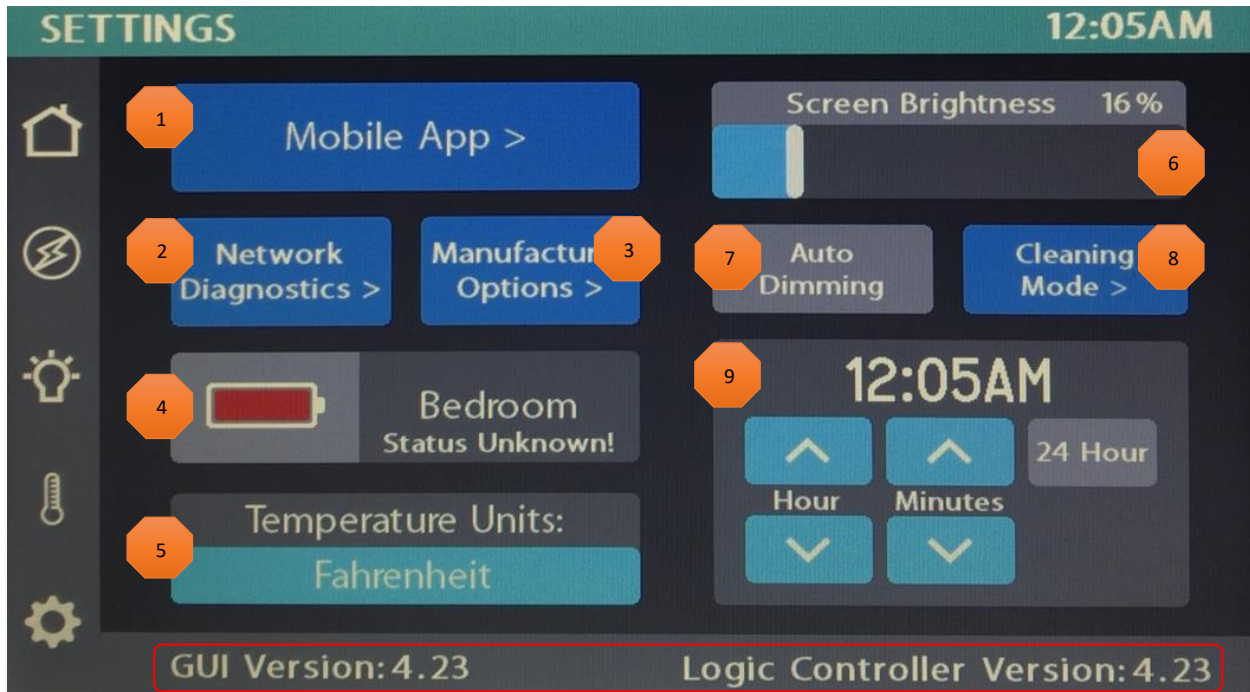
SETTINGS 12:05AM

1 Mobile App >

Screen Brightness 16 %

6

2 Network Diagnostics >

Manufactur 3 Options >

7 Auto Dimming

Cleaning 8 Mode >

4 Bedroom Status Unknown!

9 12:05AM

Hour

Minutes

24 Hour

Temperature Units:

5 Fahrenheit

GUI Version: 4.23

Logic Controller Version: 4.23